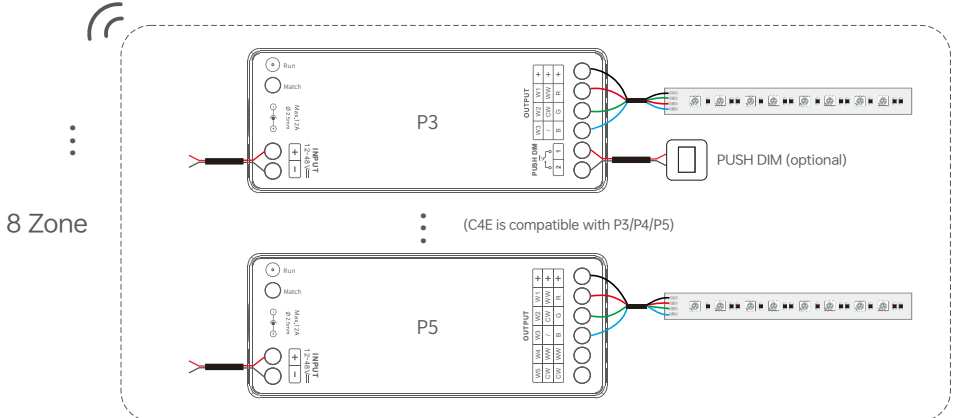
8 Zone

Run

Match

Max.12A
Ø 2.5mm

INPUT
12~48V

+
-

P3

OUTPUT

+ + +
W1 WW R
W2 CW G
W3 / B

PUSH DIM

PUSH DIM (optional)

(C4E is compatible with P3/P4/P5)

Run

Match

Max.12A
Ø 2.5mm

INPUT
12~48V

+
-

P5

OUTPUT

+ + +
W1 WW R
W2 CW G
W3 / B
W4 WW WW
W5 CW CW